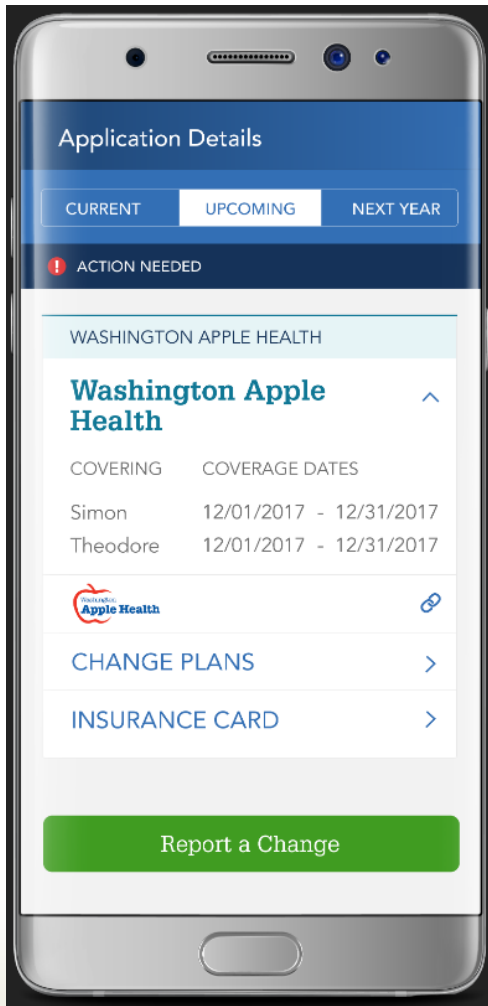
Application Details

CURRENT

UPCOMING

NEXT YEAR

ACTION NEEDED

WASHINGTON APPLE HEALTH

Washington Apple Health

| COVERING | COVERAGE DATES |
|---|---|
| Simon | 12/01/2017 - 12/31/2017 |
| Theodore | 12/01/2017 - 12/31/2017 |

Washington Apple Health

CHANGE PLANS

INSURANCE CARD

Report a Change